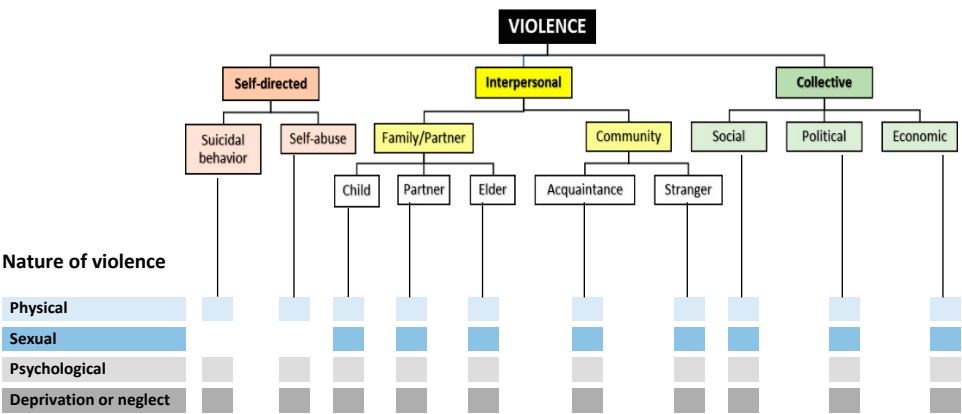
VIOLENCE

Self-directed

Interpersonal

Collective

Suicidal behavior

Self-abuse

Family/Partner

Community

Social

Political

Economic

Child

Partner

Elder

Acquaintance

Stranger

Nature of violence

Physical

Sexual

Psychological

Deprivation or neglect